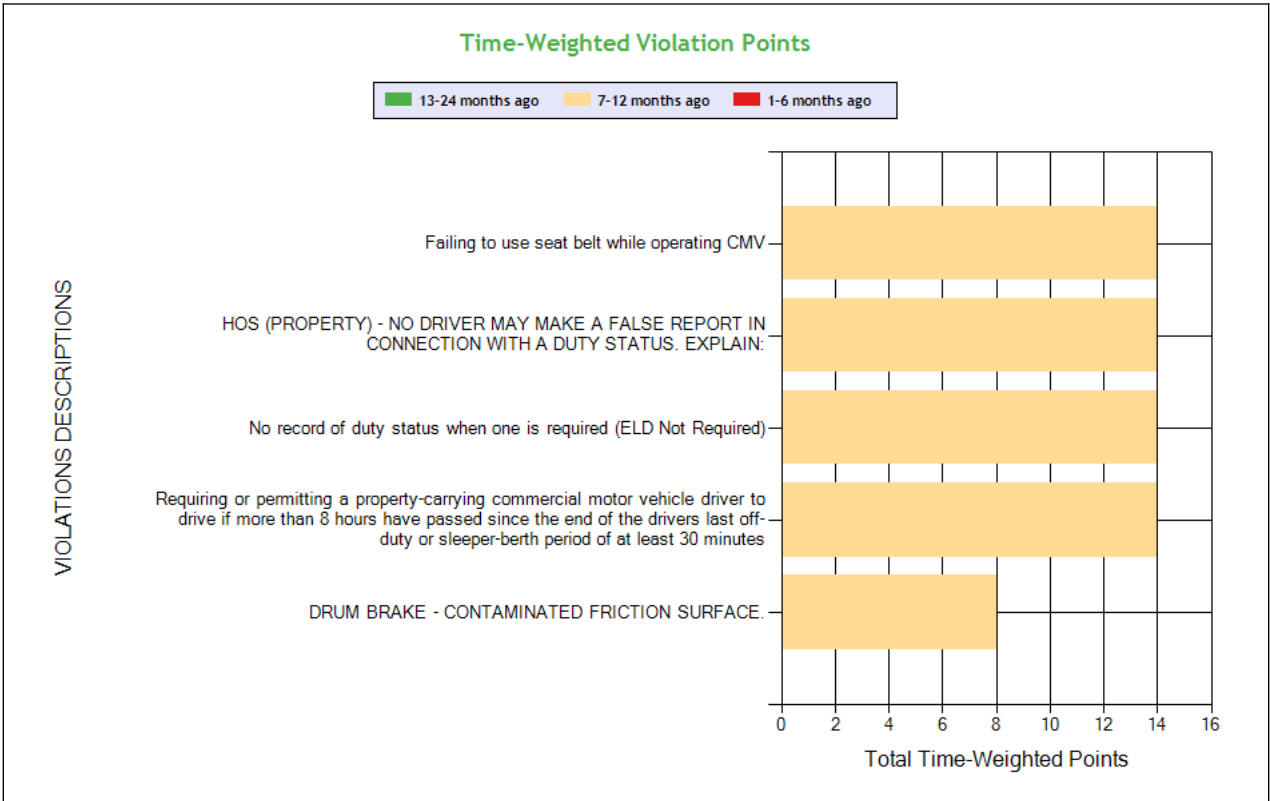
Time-Weighted Violation Points

13-24 months ago 7-12 months ago 1-6 months ago

VIOLATIONS DESCRIPTIONS

Failing to use seat belt while operating CMV

HOS (PROPERTY) - NO DRIVER MAY MAKE A FALSE REPORT IN CONNECTION WITH A DUTY STATUS. EXPLAIN:

No record of duty status when one is required (ELD Not Required)

Requiring or permitting a property-carrying commercial motor vehicle driver to drive if more than 8 hours have passed since the end of the drivers last off-duty or sleeper-berth period of at least 30 minutes

DRUM BRAKE - CONTAMINATED FRICTION SURFACE.

0 2 4 6 8 10 12 14 16

Total Time-Weighted Points